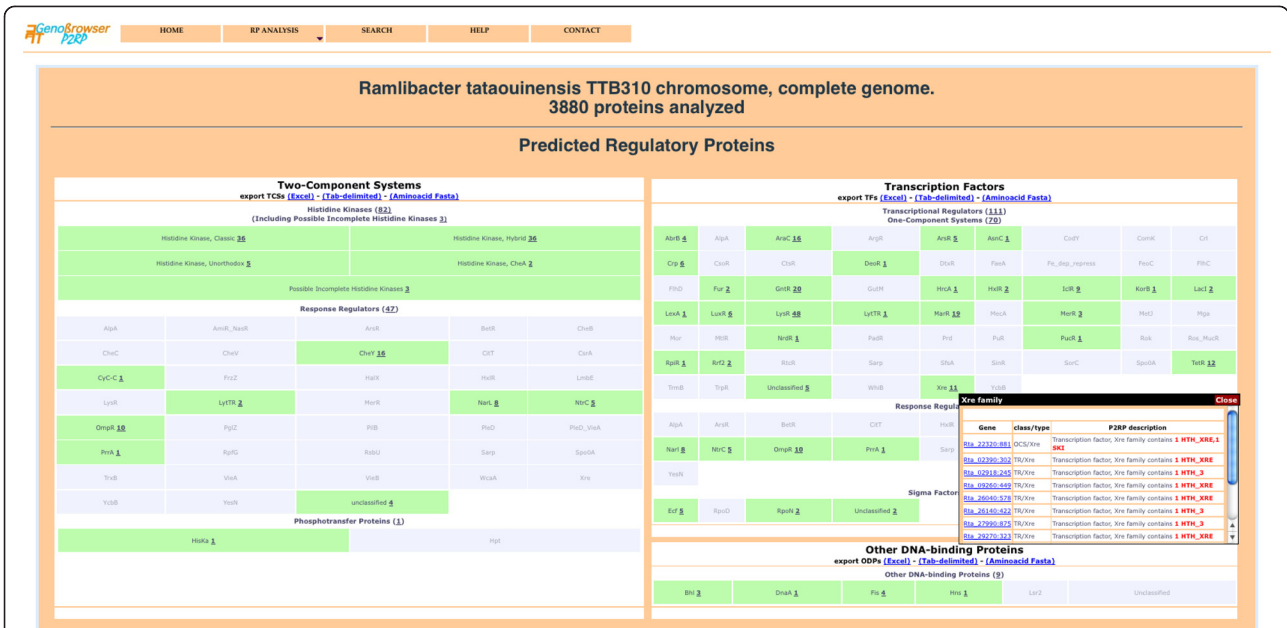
GenoBrowser P2RP

HOME | RP ANALYSIS | SEARCH | HELP | CONTACT

Ramlibacter tataouinensis TTB310 chromosome, complete genome.
3880 proteins analyzed

Predicted Regulatory Proteins

Two-Component Systems
export TCSs (Excel) - (Tab-delimited) - (Aminoacid Fasta)

Histidine Kinases (82)
(Including Possible Incomplete Histidine Kinases 3)

| Histidine Kinase, Classic 36 | Histidine Kinase, Hybrid 36 |
|---|---|
| Histidine Kinase, Unorthodox 5 | Histidine Kinase, CheA 2 |
| Possible Incomplete Histidine Kinases 3 | |

Response Regulators (47)

| AlpA | AmiR_NasR | ArsR | BetR | CheB |
|---|---|---|---|---|
| CheC | CheV | CheY 16 | CitT | CsrA |
| CyC-C 1 | FrzZ | HalX | HnlR | LmbE |
| LysR | LytTR 2 | MerR | NarL 8 | NtrC 5 |
| OmpR 10 | PglZ | PilB | PleD | PleD_VieA |
| PrrA 1 | RpfG | RsbU | Sarp | Spo0A |
| TrxB | VieA | VieB | WcaA | Xre |
| YcbB | YesN | unclassified 4 | | |

Phosphotransfer Proteins (1)

| HisKa 1 | Hpt |
|---|---|

Transcription Factors
export TFs (Excel) - (Tab-delimited) - (Aminoacid Fasta)

Transcriptional Regulators (111)
One-Component Systems (70)

| AbrB 4 | AlpA | AraC 16 | ArgR | ArsR 5 | AsnC 1 | CodY | ComK | Crl |
|---|---|---|---|---|---|---|---|---|
| Crp 6 | CsoR | CtsR | DeoR 1 | DtxR | FaeA | Fe_dep_repress | FeoC | FhlC |
| FlhD | Fur 2 | GntR 20 | GutM | HrcA 1 | HxlR 3 | IclR 9 | KorB 1 | LacI 2 |
| LexA 1 | LuxR 6 | LysR 48 | LytTR 1 | MarR 19 | MecA | MerR 3 | MetJ | Mga |
| Mor | MtlR | NrdR 1 | PadR | Prd | PuR | PurR 1 | Rok | Ros_MucR |
| RpiR 1 | Rrf2 2 | RtcR | Sarp | SNA | SinR | SorC | Spo0A | TetR 12 |
| TrmB | TrpR | Unclassified 5 | WhiB | Xre 11 | YcbB | | | |

Response Regula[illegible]

| AlpA | ArsR | BetR | CitT | HxlR |
|---|---|---|---|---|
| NarL 8 | NtrC 5 | OmpR 10 | PrrA 1 | Sarp |
| YesN | | | | |

Sigma Factor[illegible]

| Ecf 5 | RpoD | RpoN 2 | Unclassified 2 |
|---|---|---|---|

Xre family Close

| Gene | class/type | P2RP description |
|---|---|---|
| Rta_22320:881 | OCS/Xre | Transcription factor, Xre family contains 1 HTH_XRE,1 SKI |
| Rta_02390:302 | TR/Xre | Transcription factor, Xre family contains 1 HTH_XRE |
| Rta_02918:245 | TR/Xre | Transcription factor, Xre family contains 1 HTH_3 |
| Rta_09260:449 | TR/Xre | Transcription factor, Xre family contains 1 HTH_XRE |
| Rta_26040:578 | TR/Xre | Transcription factor, Xre family contains 1 HTH_XRE |
| Rta_26140:422 | TR/Xre | Transcription factor, Xre family contains 1 HTH_3 |
| Rta_27990:875 | TR/Xre | Transcription factor, Xre family contains 1 HTH_3 |
| Rta_29270:323 | TR/Xre | Transcription factor, Xre family contains 1 HTH_XRE |

Other DNA-binding Proteins
export ODPs (Excel) - (Tab-delimited) - (Aminoacid Fasta)

Other DNA-binding Proteins (9)

| Bhl 3 | DnaA 1 | Fis 4 | Hns 1 | Lsr2 | Unclassified |
|---|---|---|---|---|---|